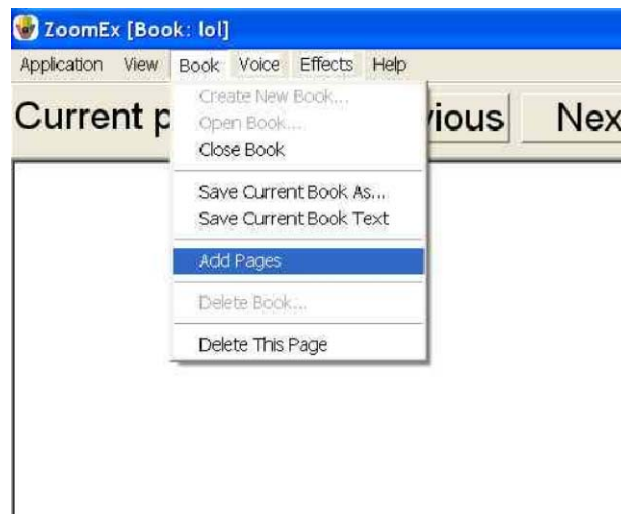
ZoomEx [Book: lol]
Application View Book Voice Effects Help
Current p
vious
Nex
Create New Book...
Open Book...
Close Book
Save Current Book As...
Save Current Book Text
Add Pages
Delete Book...
Delete This Page